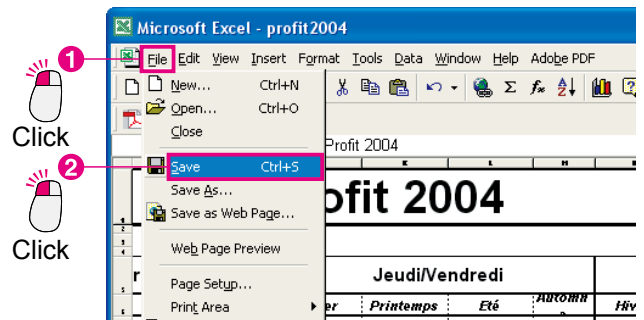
Microsoft Excel - profit2004

1

Click

File Edit View Insert Format Tools Data Window Help Adobe PDF

New... Ctrl+N
Open... Ctrl+O
Close

2

Click

Save Ctrl+S
Save As...
Save as Web Page...

Web Page Preview

Page Setup...
Print Area

Profit 2004

ofit 2004

Jeudi/Vendredi

Printemps | Eté | Automne | Hiv